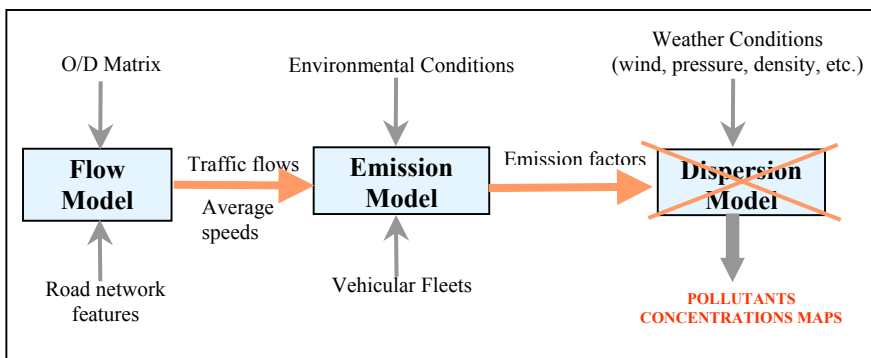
O/D Matrix

Environmental Conditions

Weather Conditions
(wind, pressure, density, etc.)

Flow Model

Traffic flows

Average speeds

Emission Model

Emission factors

Dispersion Model

Road network features

Vehicular Fleets

POLLUTANTS CONCENTRATIONS MAPS